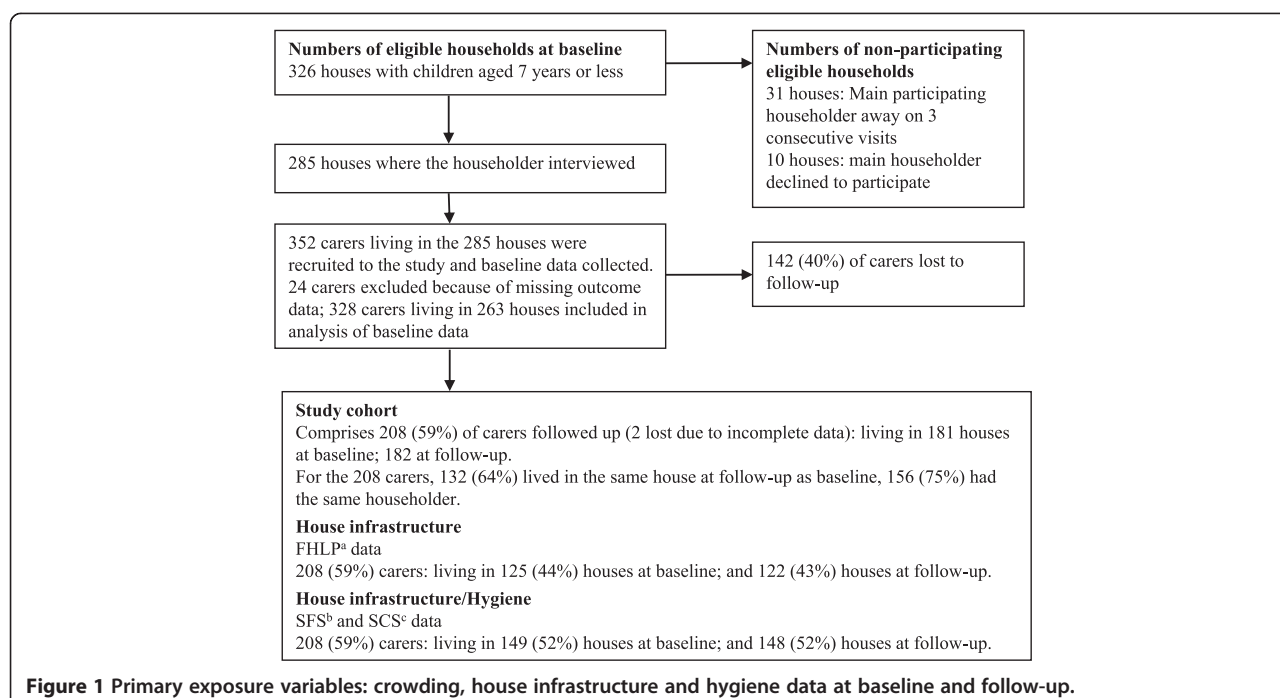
**Numbers of eligible households at baseline**
326 houses with children aged 7 years or less

**Numbers of non-participating eligible households**
31 houses: Main participating householder away on 3 consecutive visits
10 houses: main householder declined to participate

285 houses where the householder interviewed

352 carers living in the 285 houses were recruited to the study and baseline data collected. 24 carers excluded because of missing outcome data; 328 carers living in 263 houses included in analysis of baseline data

142 (40%) of carers lost to follow-up

**Study cohort**
Comprises 208 (59%) of carers followed up (2 lost due to incomplete data): living in 181 houses at baseline; 182 at follow-up.
For the 208 carers, 132 (64%) lived in the same house at follow-up as baseline, 156 (75%) had the same householder.

**House infrastructure**
FHLP$^a$ data
208 (59%) carers: living in 125 (44%) houses at baseline; and 122 (43%) houses at follow-up.

**House infrastructure/Hygiene**
SFS$^b$ and SCS$^c$ data
208 (59%) carers: living in 149 (52%) houses at baseline; and 148 (52%) houses at follow-up.

**Figure 1 Primary exposure variables: crowding, house infrastructure and hygiene data at baseline and follow-up.**